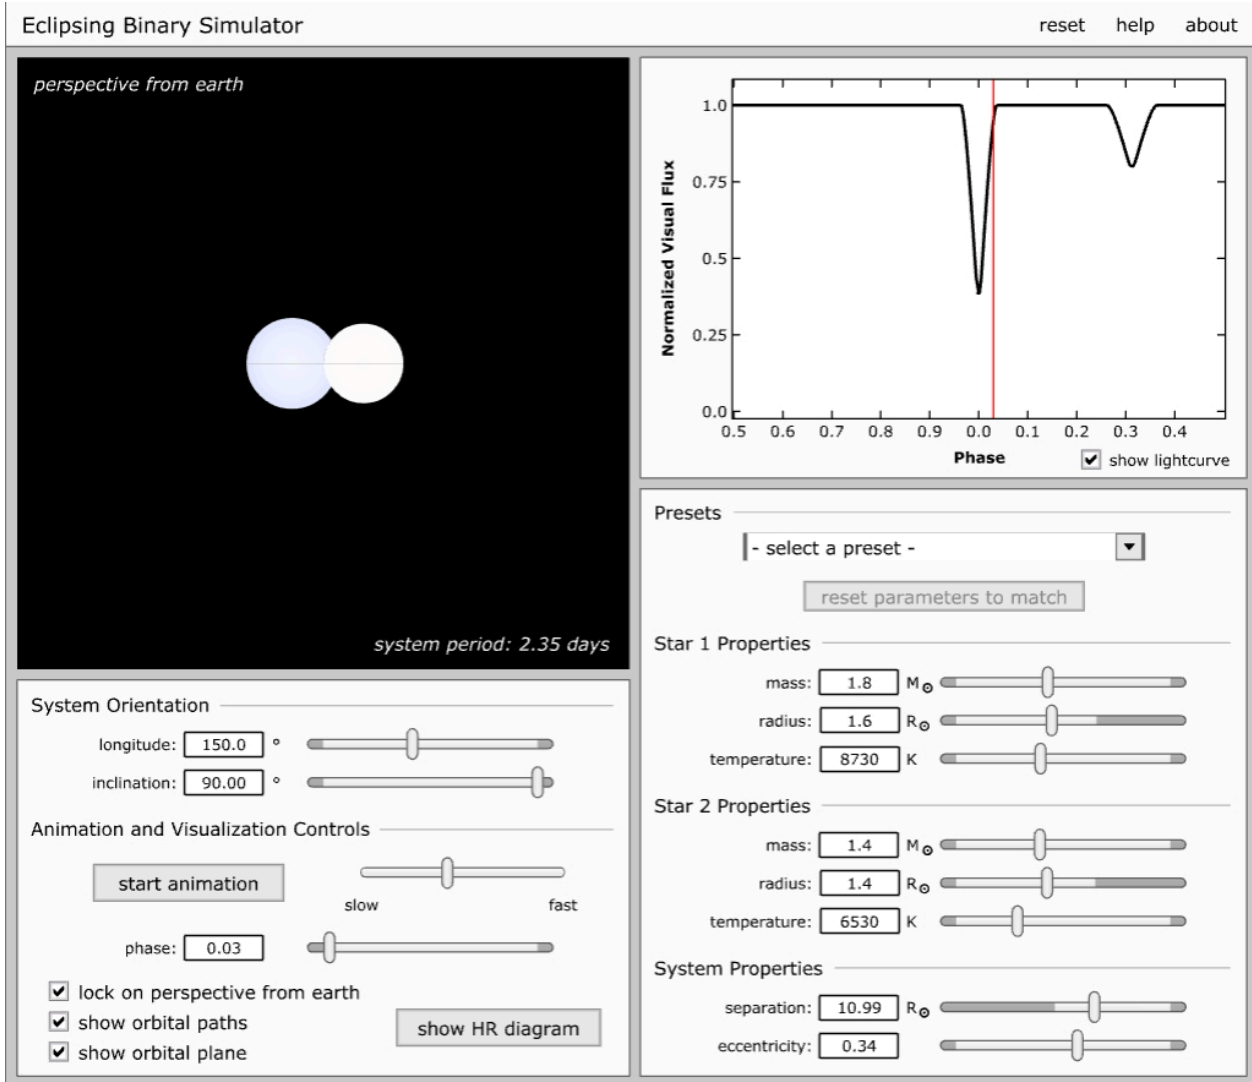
Eclipsing Binary Simulator

reset help about

perspective from earth

system period: 2.35 days

1.0
0.75
0.5
0.25
0.0

Normalized Visual Flux

0.5 0.6 0.7 0.8 0.9 0.0 0.1 0.2 0.3 0.4

Phase

show lightcurve

System Orientation

longitude: 150.0 °

inclination: 90.00 °

Animation and Visualization Controls

start animation

slow fast

phase: 0.03

lock on perspective from earth

show orbital paths

show orbital plane

show HR diagram

Presets

- select a preset -

reset parameters to match

Star 1 Properties

mass: 1.8 $M_{\odot}$

radius: 1.6 $R_{\odot}$

temperature: 8730 K

Star 2 Properties

mass: 1.4 $M_{\odot}$

radius: 1.4 $R_{\odot}$

temperature: 6530 K

System Properties

separation: 10.99 $R_{\odot}$

eccentricity: 0.34